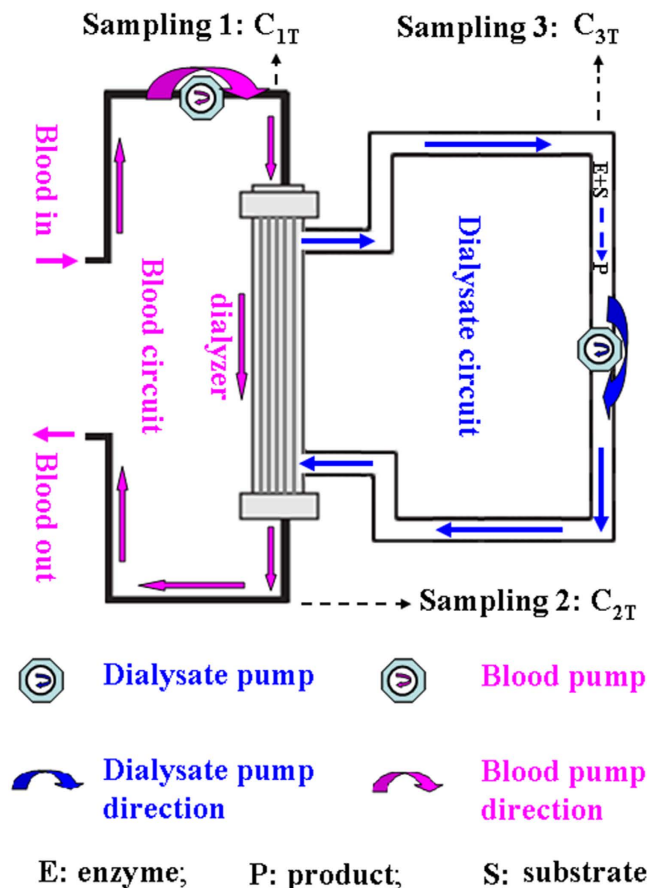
Sampling 1: $C_{1T}$

Sampling 3: $C_{3T}$

Blood in

Blood circuit

dialyzer

Dialysate circuit

E+S → P

Blood out

Sampling 2: $C_{2T}$

Dialysate pump

Blood pump

Dialysate pump direction

Blood pump direction

E: enzyme; P: product; S: substrate